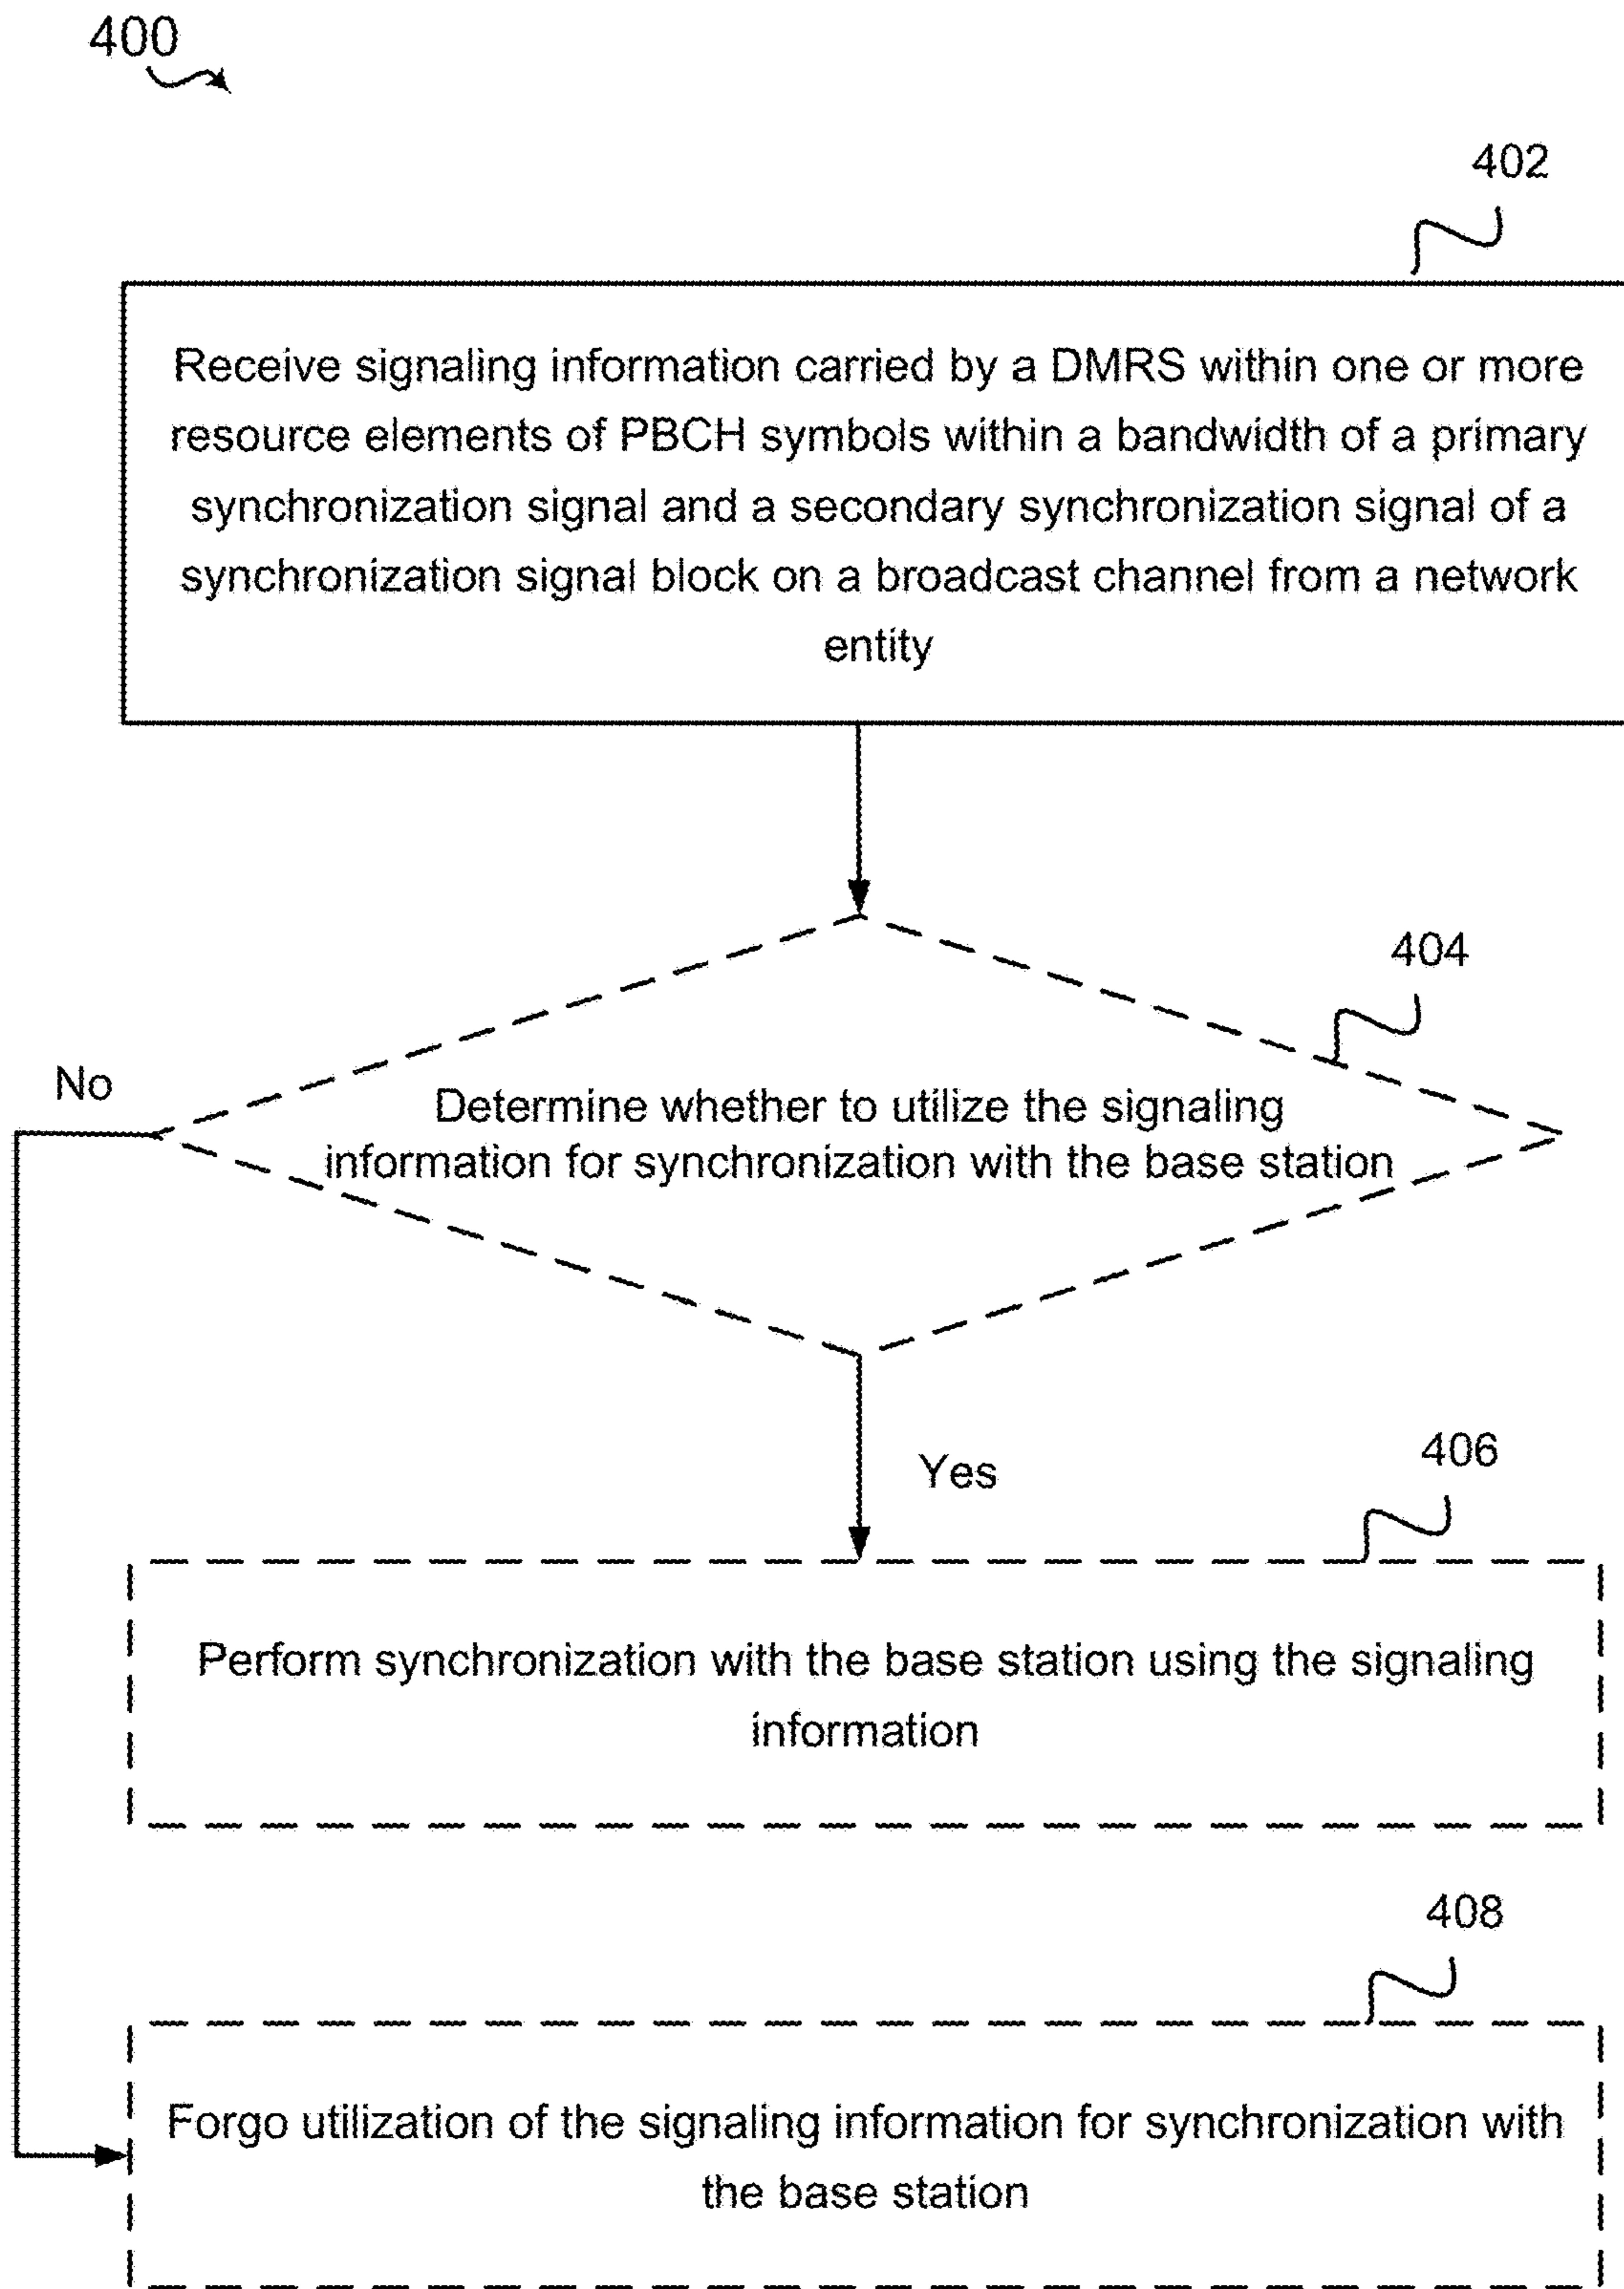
400

402

Receive signaling information carried by a DMRS within one or more resource elements of PBCH symbols within a bandwidth of a primary synchronization signal and a secondary synchronization signal of a synchronization signal block on a broadcast channel from a network entity

404

No

Determine whether to utilize the signaling information for synchronization with the base station

Yes

406

Perform synchronization with the base station using the signaling information

408

Forgo utilization of the signaling information for synchronization with the base station